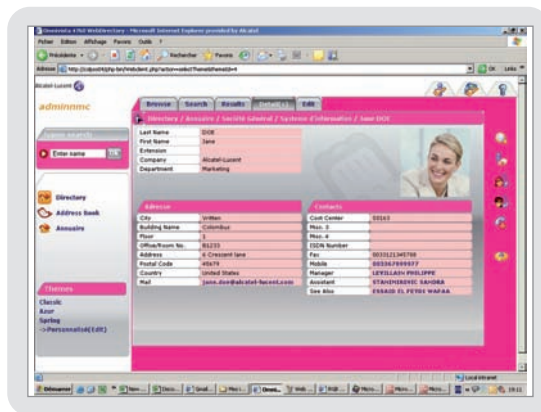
Omnitouch 4760 WebDirectory - Microsoft Internet Explorer provided by Alcatel

Fichier Edition Affichage Favoris Outils ?

Précédente Rechercher Favoris

Adresse http://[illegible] OK Liens

Alcatel-Lucent

adminnmc

Browse Search Results Details Edit

Directory / Annuaire / Société Général / Systeme d'information / Jane DOE

Quick search

Enter name

Directory

Address Book

Annuaire

Themes

Classic
Azur
Spring
->Personnalise(Edit)

| Last Name | DOE |
|---|---|
| First Name | Jane |
| Extension | |
| Company | Alcatel-Lucent |
| Department | Marketing |

Adresse

| City | Written |
|---|---|
| Building Name | Columbus |
| Floor | 3 |
| Office/Room No. | B1233 |
| Address | 6 Crescent lane |
| Postal Code | 45679 |
| Country | United States |
| Mail | jane.doe@alcatel-lucent.com |

Contacts

| Cost Center | 55163 |
|---|---|
| Misc. 3 | |
| Misc. 4 | |
| ISDN Number | |
| Fax | 0033123345798 |
| Mobile | 0033679999977 |
| Manager | LEVILLAIN PHILIPPE |
| Assistant | STANIMIROVIC SANDRA |
| See Also | ESSAID EL FETRI WAFAA |

Local intranet

Démarrer

19:11